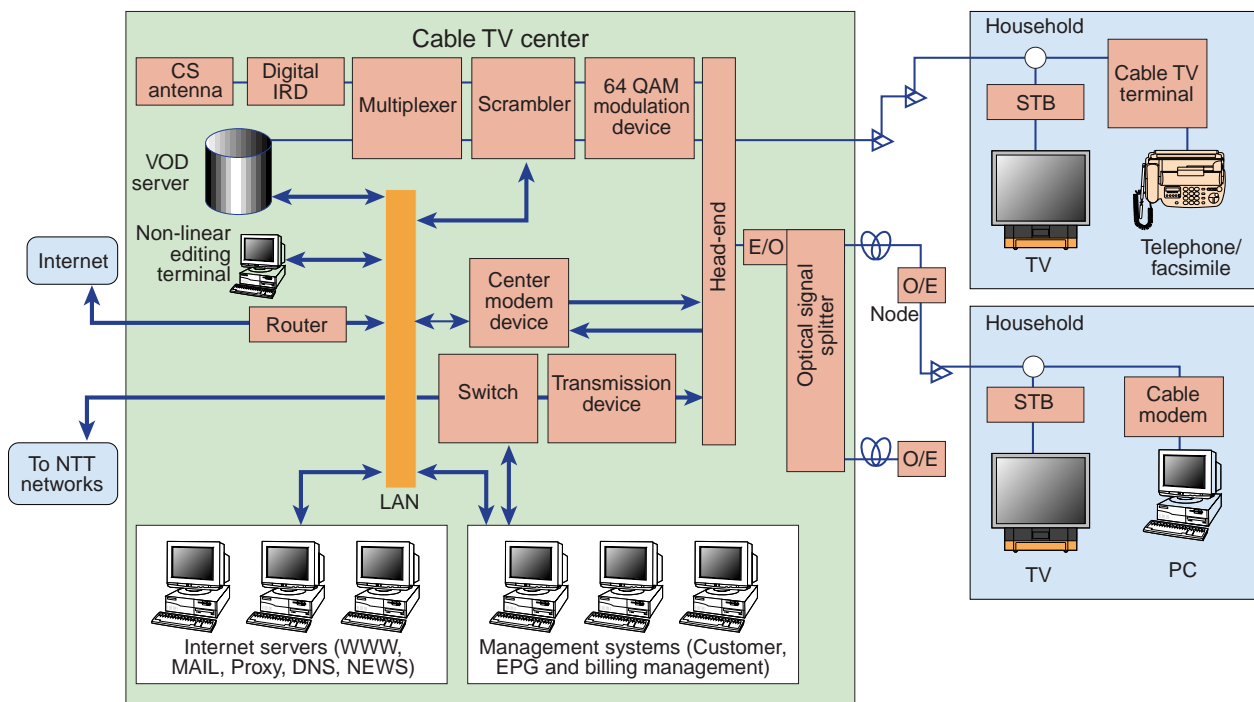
Cable TV center

CS antenna

Digital IRD

Multiplexer

Scrambler

64 QAM modulation device

VOD server

Non-linear editing terminal

Internet

Router

Center modem device

Head-end

E/O

Optical signal splitter

To NTT networks

Switch

Transmission device

LAN

Internet servers (WWW, MAIL, Proxy, DNS, NEWS)

Management systems (Customer, EPG and billing management)

O/E

Node

O/E

Household

STB

Cable TV terminal

TV

Telephone/ facsimile

Household

STB

Cable modem

TV

PC